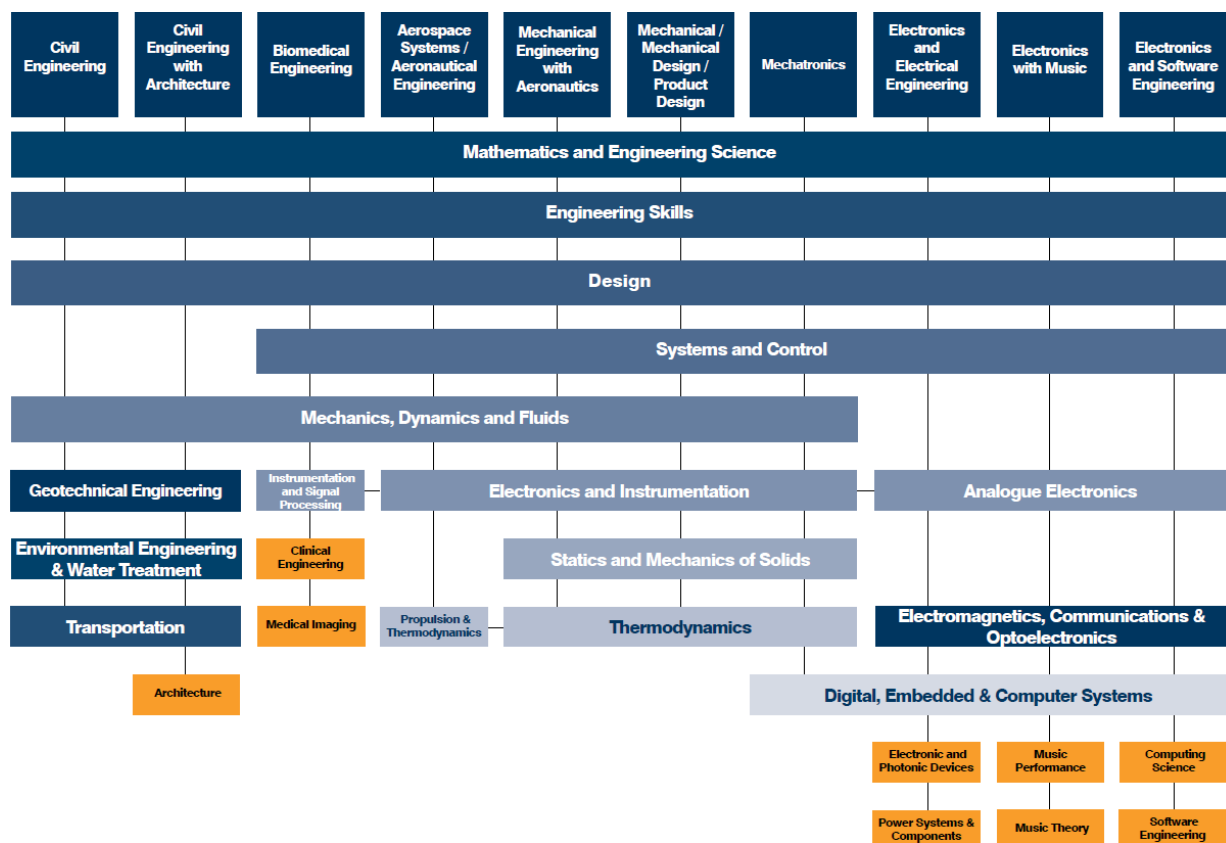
Civil Engineering

Civil Engineering with Architecture

Biomedical Engineering

Aerospace Systems / Aeronautical Engineering

Mechanical Engineering with Aeronautics

Mechanical / Mechanical Design / Product Design

Mechatronics

Electronics and Electrical Engineering

Electronics with Music

Electronics and Software Engineering

Mathematics and Engineering Science

Engineering Skills

Design

Systems and Control

Mechanics, Dynamics and Fluids

Geotechnical Engineering

Instrumentation and Signal Processing

Electronics and Instrumentation

Analogue Electronics

Environmental Engineering & Water Treatment

Clinical Engineering

Statics and Mechanics of Solids

Transportation

Medical Imaging

Propulsion & Thermodynamics

Thermodynamics

Electromagnetics, Communications & Optoelectronics

Architecture

Digital, Embedded & Computer Systems

Electronic and Photonic Devices

Music Performance

Computing Science

Power Systems & Components

Music Theory

Software Engineering